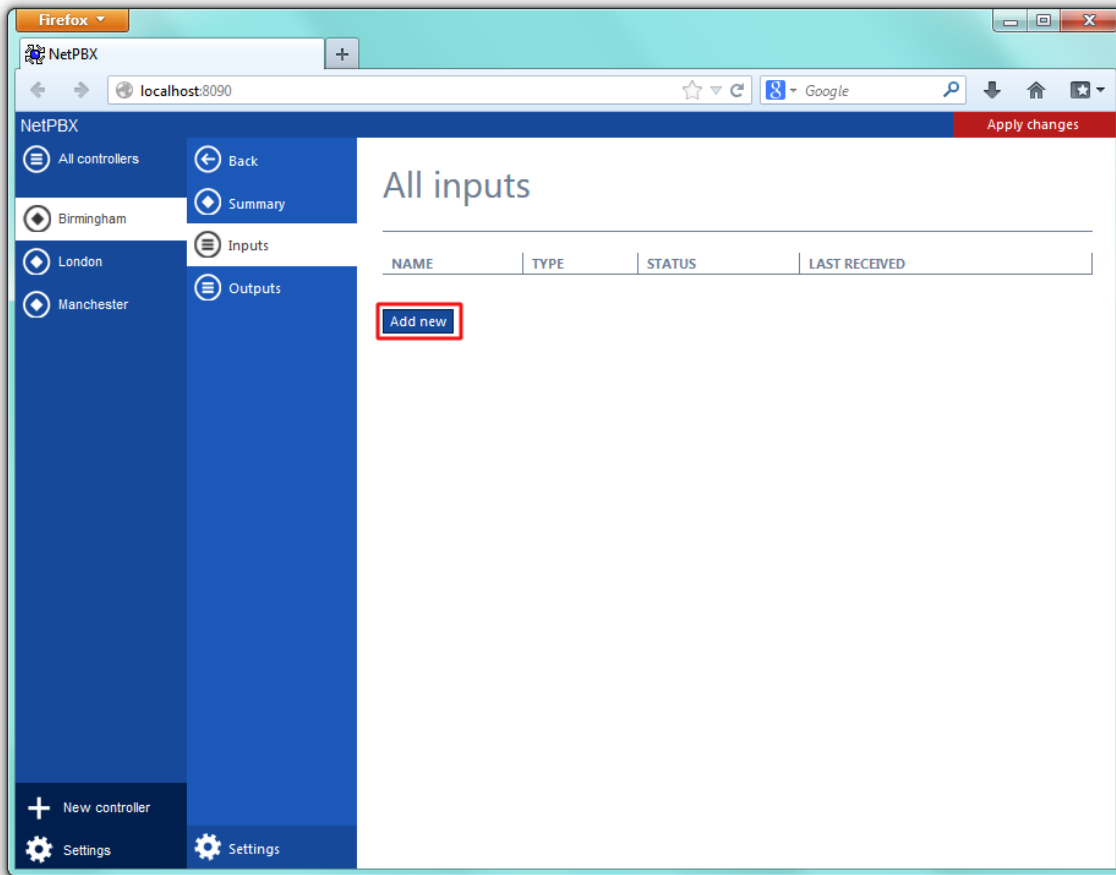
Firefox

NetPBX

+

localhost:8090

Google

NetPBX

Apply changes

All controllers

Birmingham

London

Manchester

New controller

Settings

Back

Summary

Inputs

Outputs

Settings

All inputs

| NAME | TYPE | STATUS | LAST RECEIVED |
|---|---|---|---|

Add new